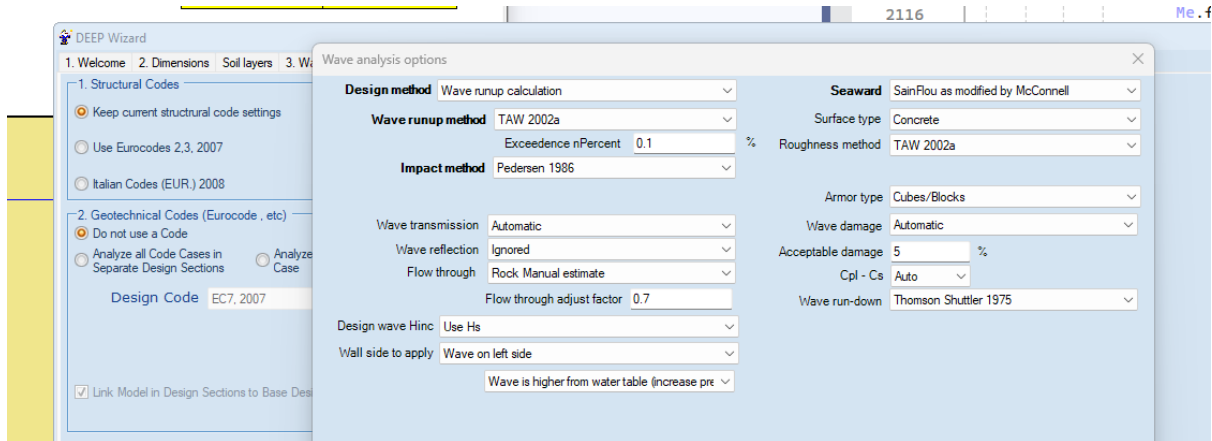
2116

Me.f

DEEP Wizard

1. Welcome | 2. Dimensions | Soil layers | 3. Wa

1. Structural Codes

Keep current structrural code settings

Use Eurocodes 2,3, 2007

Italian Codes (EUR.) 2008

2. Geotechnical Codes (Eurocode , etc)

Do not use a Code

Analyze all Code Cases in Separate Design Sections

Analyze Case

Design Code EC7, 2007

Link Model in Design Sections to Base Desi

Wave analysis options

Design method Wave runup calculation

Wave runup method TAW 2002a

Exceedence nPercent 0.1 %

Impact method Pedersen 1986

Wave transmission Automatic

Wave reflection Ignored

Flow through Rock Manual estimate

Flow through adjust factor 0.7

Design wave Hinc Use Hs

Wall side to apply Wave on left side

Wave is higher from water table (increase pre

Seaward SainFlou as modified by McConnell

Surface type Concrete

Roughness method TAW 2002a

Armor type Cubes/Blocks

Wave damage Automatic

Acceptable damage 5 %

Cpl - Cs Auto

Wave run-down Thomson Shuttler 1975